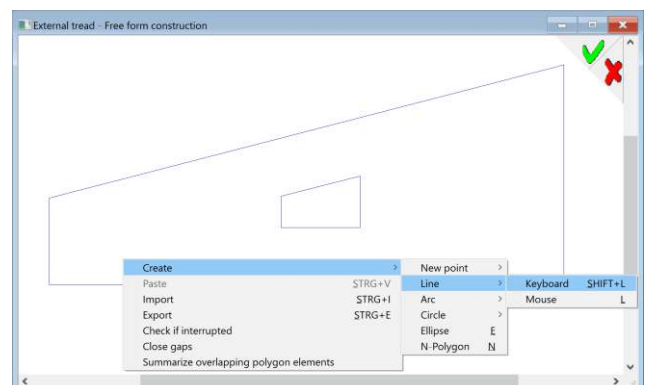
External tread - Free form construction

Create
Paste STRG+V
Import STRG+I
Export STRG+E
Check if interrupted
Close gaps
Summarize overlapping polygon elements

New point
Line
Arc
Circle
Ellipse E
N-Polygon N

Keyboard SHIFT+L
Mouse L